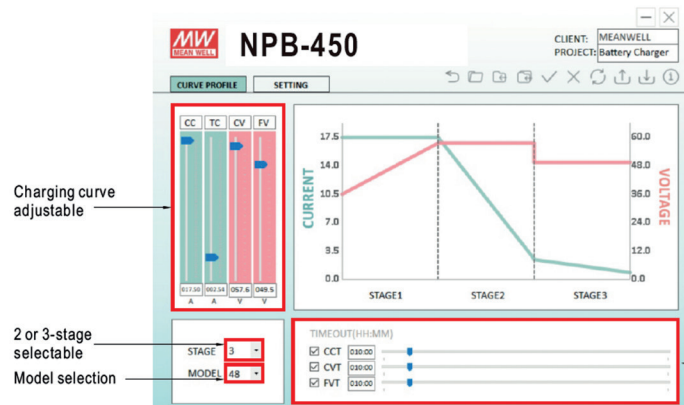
MW MEAN WELL

NPB-450

CLIENT: MEANWELL
PROJECT: Battery Charger

CURVE PROFILE
SETTING

CC TC CV FV

017.50 002.54 057.6 049.5
A A V V

17.5
14.0
10.5
7.0
3.5
0.0

CURRENT

60.0
48.0
36.0
24.0
12.0
0.0

VOLTAGE

STAGE1
STAGE2
STAGE3

Charging curve adjustable

2 or 3-stage selectable

Model selection

STAGE 3
MODEL 48

TIMEOUT(HH:MM)
CCT 010:00
CVT 010:00
FVT 010:00